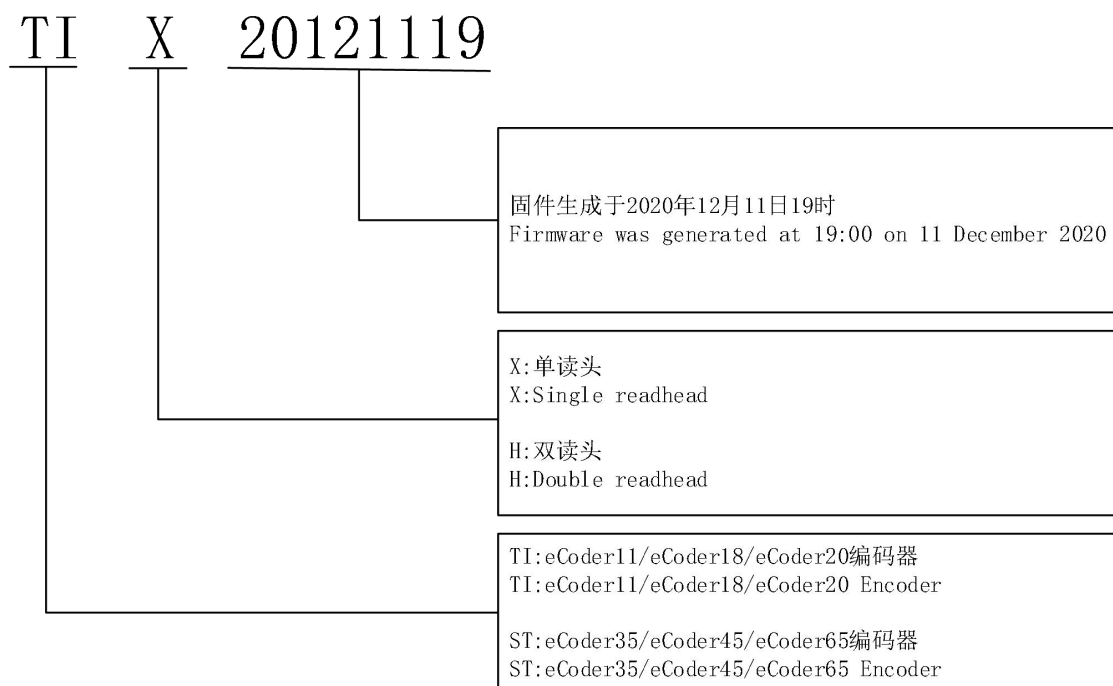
TI X 20121119

固件生成于2020年12月11日19时
Firmware was generated at 19:00 on 11 December 2020

X:单读头
X:Single readhead

H:双读头
H:Double readhead

TI:eCoder11/eCoder18/eCoder20编码器
TI:eCoder11/eCoder18/eCoder20 Encoder

ST:eCoder35/eCoder45/eCoder65编码器
ST:eCoder35/eCoder45/eCoder65 Encoder